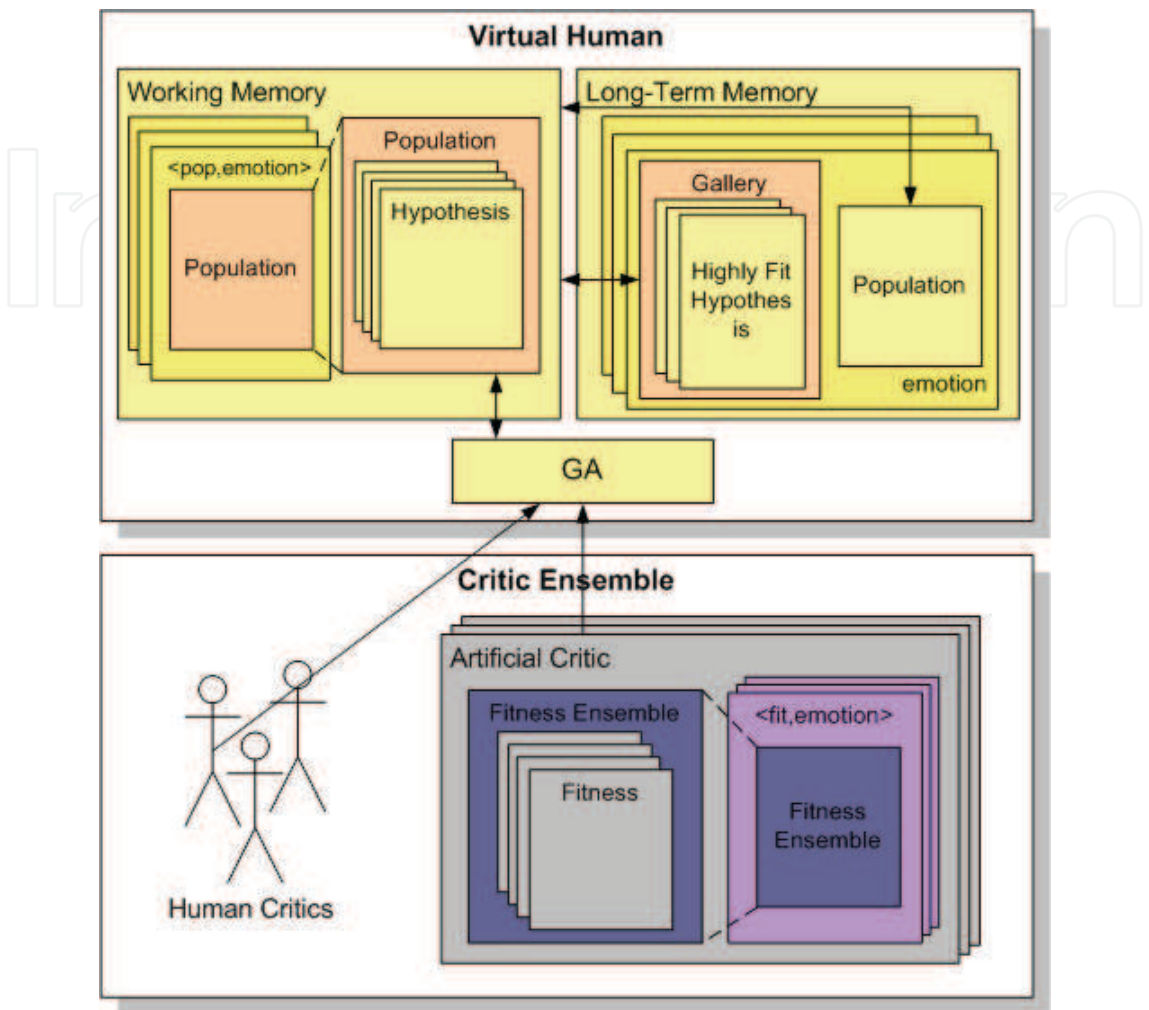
Virtual Human

Working Memory

<pop,emotion>

Population

Population

Hypothesis

Long-Term Memory

Gallery

Highly Fit Hypothes is

Population

emotion

GA

Critic Ensemble

Artificial Critic

Fitness Ensemble

Fitness

<fit,emotion>

Fitness Ensemble

Human Critics